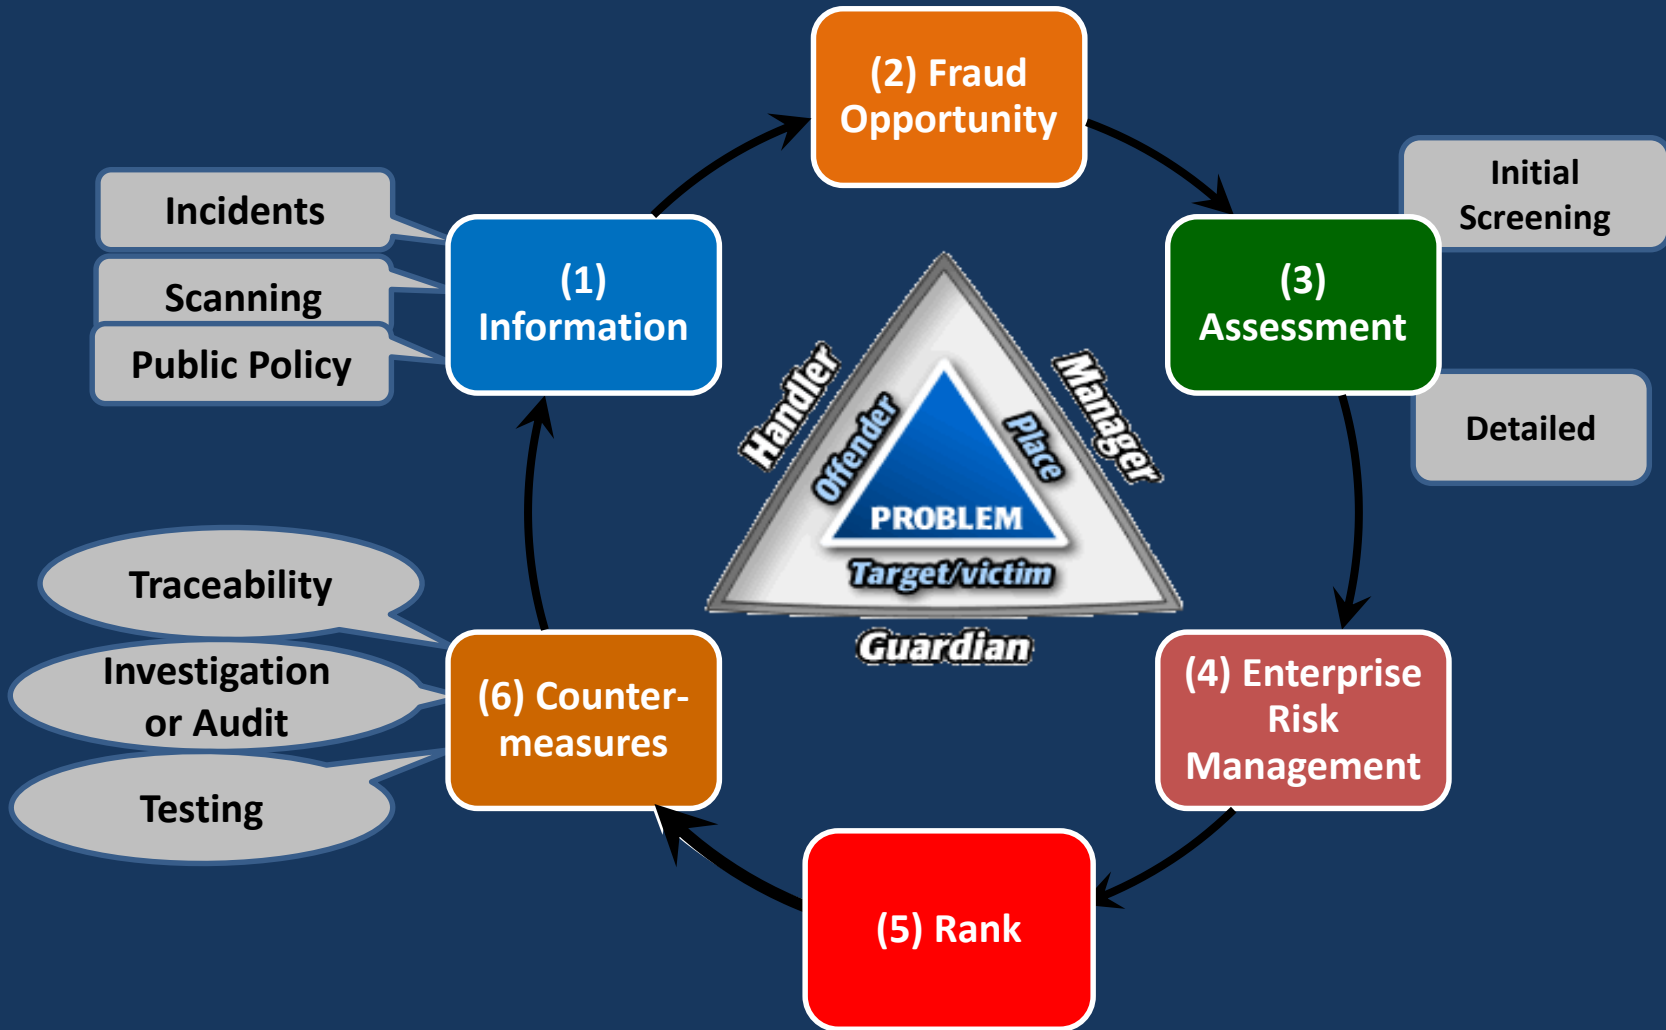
(2) Fraud Opportunity

Incidents

Scanning

Public Policy

(1) Information

Initial Screening

(3) Assessment

Detailed

Handler

Offender

Place

Manager

PROBLEM

Target/victim

Guardian

Traceability

Investigation or Audit

Testing

(6) Counter-measures

(4) Enterprise Risk Management

(5) Rank